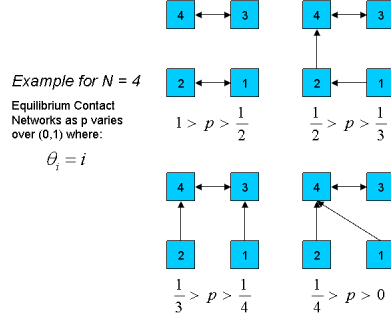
Example for N = 4

Equilibrium Contact Networks as p varies over (0,1) where:

$\theta_i = i$

4 3
2 1
$1 > p > \frac{1}{2}$

4 3
2 1
$\frac{1}{2} > p > \frac{1}{3}$

4 3
2 1
$\frac{1}{3} > p > \frac{1}{4}$

4 3
2 1
$\frac{1}{4} > p > 0$